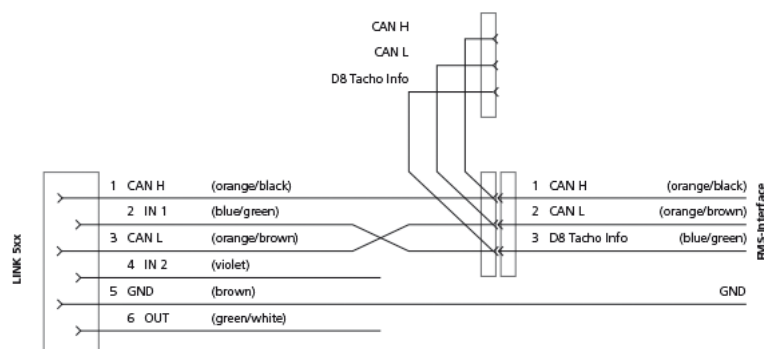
CAN H
CAN L
D8 Tacho Info

LINK 5xx

1 CAN H (orange/black)
2 IN 1 (blue/green)
3 CAN L (orange/brown)
4 IN 2 (violet)
5 GND (brown)
6 OUT (green/white)

1 CAN H (orange/black)
2 CAN L (orange/brown)
3 D8 Tacho Info (blue/green)
GND

FMS-Interface